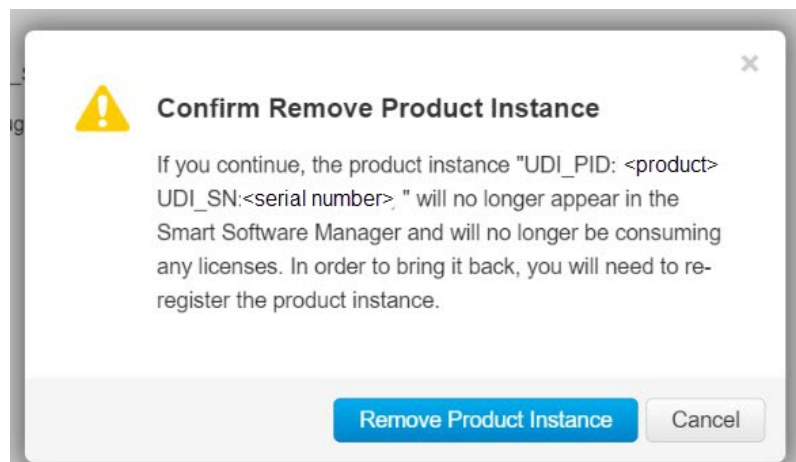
×

Confirm Remove Product Instance

If you continue, the product instance "UDI_PID: <product> UDI_SN:<serial number>, " will no longer appear in the Smart Software Manager and will no longer be consuming any licenses. In order to bring it back, you will need to re-register the product instance.

Remove Product Instance

Cancel